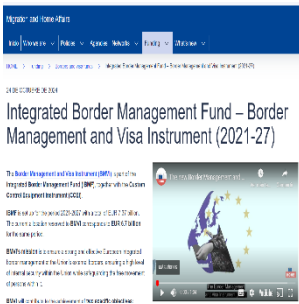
Migration and Home Affairs

Index | Overview | Policies | Agencies | Networks | Funding | What's new

Integrated Border Management Fund – Border Management and Visa Instrument (2021-27)

The Border Management and Visa Instrument (BMVI) is part of the Integrated Border Management Fund (IBMF), together with the Customs Control Equipment Instrument (CCEI).

IBMF is set up for the period 2021-2027 with a budget of EUR 7.37 billion. The current allocation reserved to BMVI corresponds to EUR 6.24 billion for the same period.

BMVI's mission is to ensure a strong and effective European integrated border management at the Union's external borders ensuring a high level of internal security within the Union while safeguarding the free movement of persons within it.

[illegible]